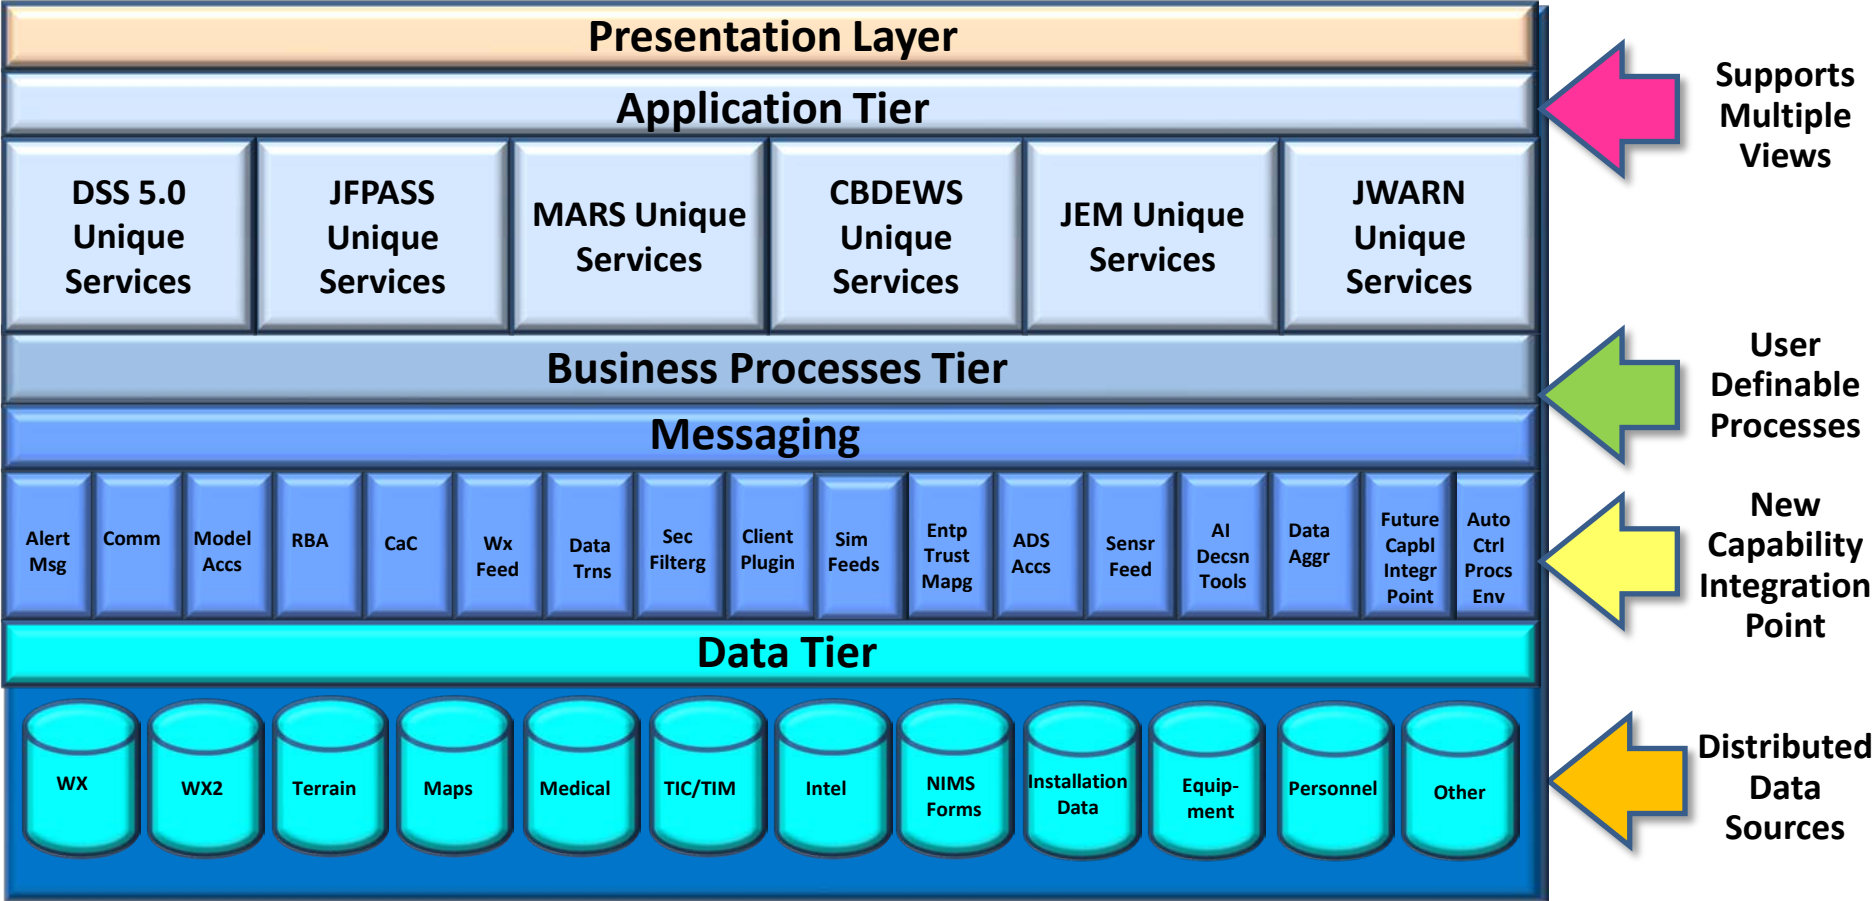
Presentation Layer

Application Tier

DSS 5.0 Unique Services

JFPASS Unique Services

MARS Unique Services

CBDEWS Unique Services

JEM Unique Services

JWARN Unique Services

Business Processes Tier

Messaging

Alert Msg

Comm

Model Accs

RBA

CaC

Wx Feed

Data Trns

Sec Filterg

Client Plugin

Sim Feeds

Entp Trust Mapg

ADS Accs

Sensr Feed

AI Decsn Tools

Data Aggr

Future Capbl Integr Point

Auto Ctrl Procs Env

Data Tier

WX

WX2

Terrain

Maps

Medical

TIC/TIM

Intel

NIMS Forms

Installation Data

Equipment

Personnel

Other

Supports Multiple Views

User Definable Processes

New Capability Integration Point

Distributed Data Sources